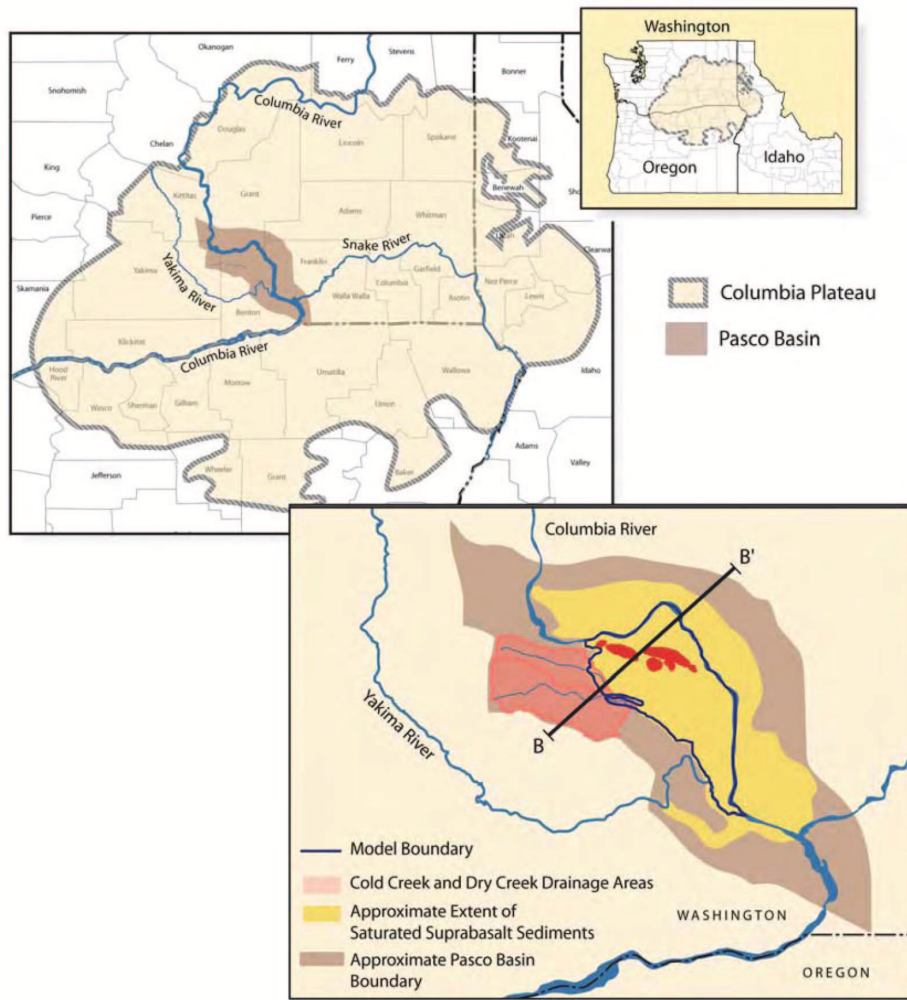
Washington
Oregon
Idaho

Okanogan
Ferry
Stevens
Bonner
Snohomish
Columbia River
Chelan
Douglas
Lincoln
Spokane
Kootenai
King
Benewah
Sho
Kittitas
Grant
Adams
Whitman
Pierce
Latah
Clearwa
Snake River
Franklin
Garfield
Yakima
Nez Perce
Skamania
Yakima River
Columbia
Walla Walla
Asotin
Lewis
Benton
Klickitat
Columbia River
Idaho
Hood River
Umatilla
Wallowa
Morrow
Wasco
Sherman
Gilliam
Union
Adams
Valley
Jefferson
Wheeler
Grant
Baker

Columbia Plateau
Pasco Basin

Columbia River
B'
B
Yakima River

Model Boundary
Cold Creek and Dry Creek Drainage Areas
Approximate Extent of Saturated Suprabasalt Sediments
Approximate Pasco Basin Boundary

WASHINGTON
OREGON